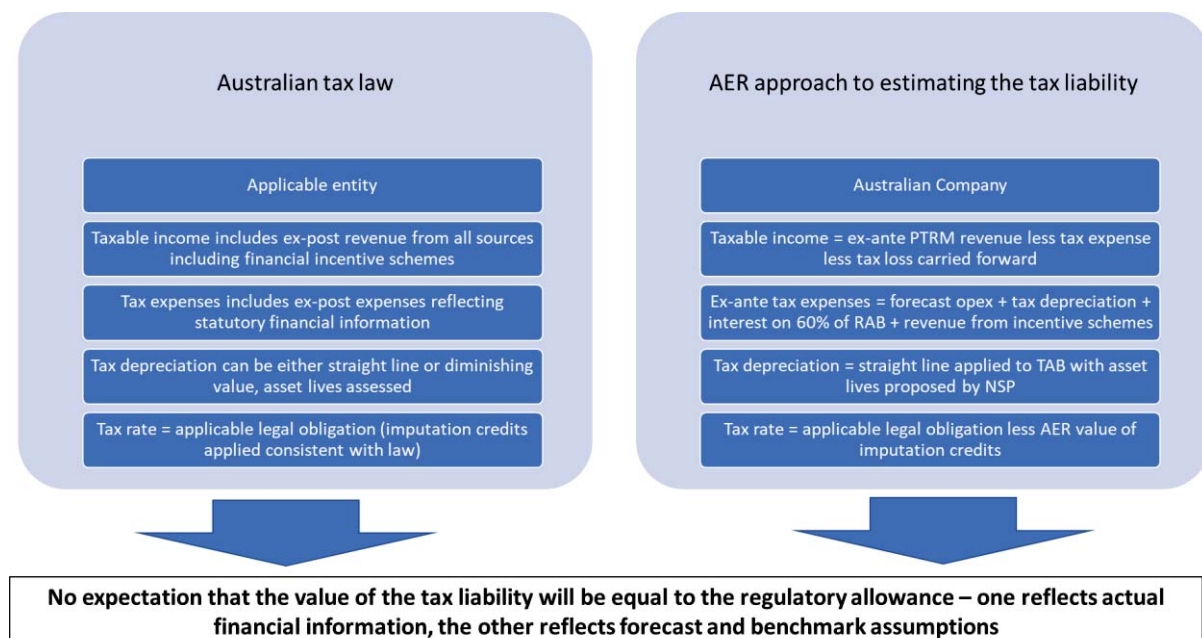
Australian tax law

Applicable entity

Taxable income includes ex-post revenue from all sources including financial incentive schemes

Tax expenses includes ex-post expenses reflecting statutory financial information

Tax depreciation can be either straight line or diminishing value, asset lives assessed

Tax rate = applicable legal obligation (imputation credits applied consistent with law)

AER approach to estimating the tax liability

Australian Company

Taxable income = ex-ante PTRM revenue less tax expense less tax loss carried forward

Ex-ante tax expenses = forecast opex + tax depreciation + interest on 60% of RAB + revenue from incentive schemes

Tax depreciation = straight line applied to TAB with asset lives proposed by NSP

Tax rate = applicable legal obligation less AER value of imputation credits

No expectation that the value of the tax liability will be equal to the regulatory allowance – one reflects actual financial information, the other reflects forecast and benchmark assumptions